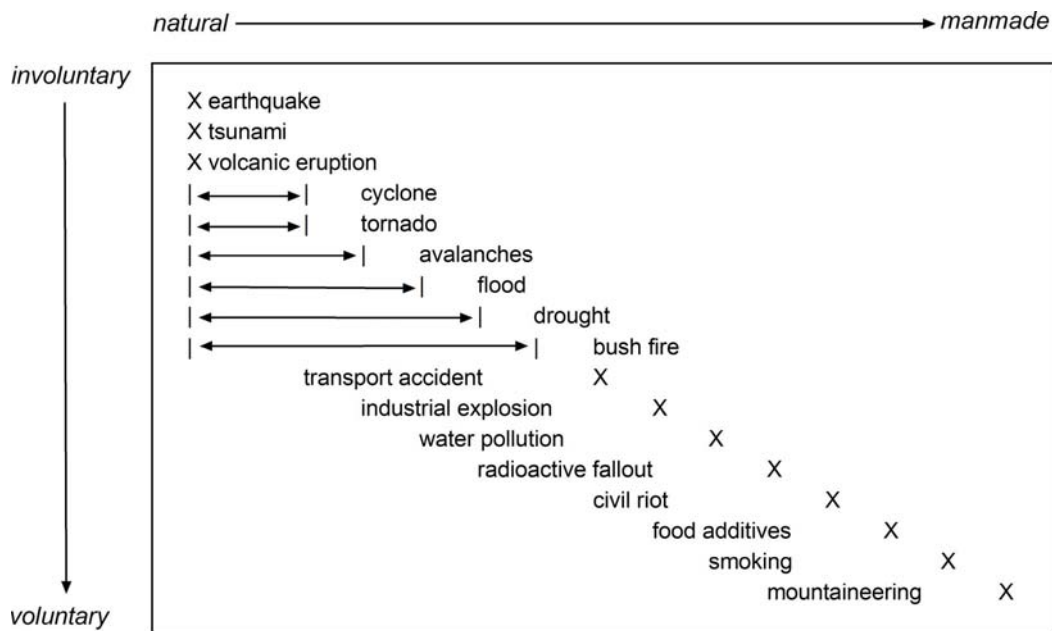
natural → manmade

involuntary

voluntary

X earthquake
X tsunami
X volcanic eruption
|←→| cyclone
|←→| tornado
|←→| avalanches
|←→| flood
|←→| drought
|←→| bush fire
transport accident X
industrial explosion X
water pollution X
radioactive fallout X
civil riot X
food additives X
smoking X
mountaineering X